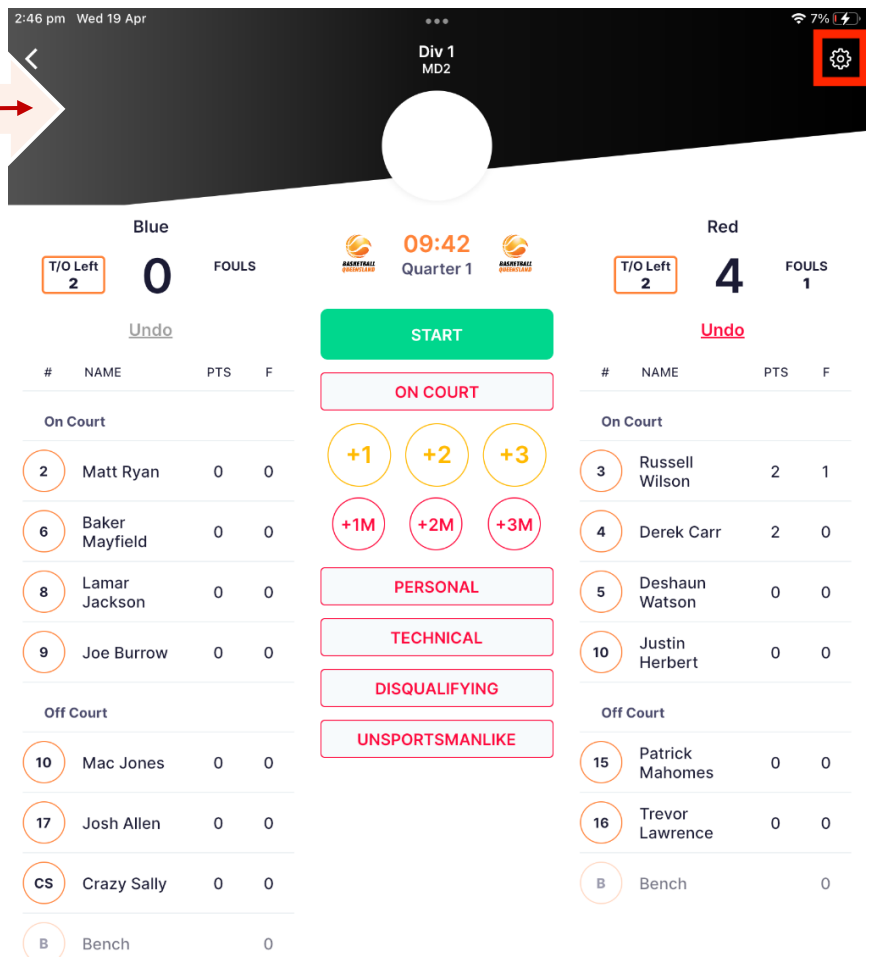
2:46 pm Wed 19 Apr

7%

Div 1
MD2

Blue

T/O Left
2

0

FOULS

Undo

| # | NAME | PTS | F |
|---|---|---|---|
| On Court | | | |
| 2 | Matt Ryan | 0 | 0 |
| 6 | Baker Mayfield | 0 | 0 |
| 8 | Lamar Jackson | 0 | 0 |
| 9 | Joe Burrow | 0 | 0 |
| Off Court | | | |
| 10 | Mac Jones | 0 | 0 |
| 17 | Josh Allen | 0 | 0 |
| CS | Crazy Sally | 0 | 0 |
| B | Bench | | 0 |

BASKETBALL QUEENSLAND

09:42
Quarter 1

BASKETBALL QUEENSLAND

START

ON COURT

+1 +2 +3

+1M +2M +3M

PERSONAL

TECHNICAL

DISQUALIFYING

UNSPORTSMANLIKE

Red

T/O Left
2

4

FOULS
1

Undo

| # | NAME | PTS | F |
|---|---|---|---|
| On Court | | | |
| 3 | Russell Wilson | 2 | 1 |
| 4 | Derek Carr | 2 | 0 |
| 5 | Deshaun Watson | 0 | 0 |
| 10 | Justin Herbert | 0 | 0 |
| Off Court | | | |
| 15 | Patrick Mahomes | 0 | 0 |
| 16 | Trevor Lawrence | 0 | 0 |
| B | Bench | | 0 |